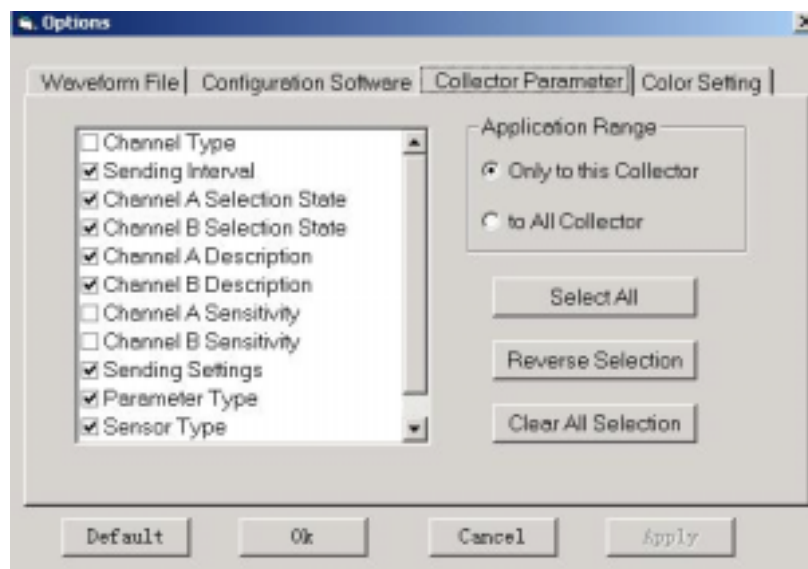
Options

Waveform File | Configuration Software | Collector Parameter | Color Setting

Channel Type
Sending Interval
Channel A Selection State
Channel B Selection State
Channel A Description
Channel B Description
Channel A Sensitivity
Channel B Sensitivity
Sending Settings
Parameter Type
Sensor Type

Application Range
Only to this Collector
to All Collector

Select All
Reverse Selection
Clear All Selection

Default
Ok
Cancel
Apply